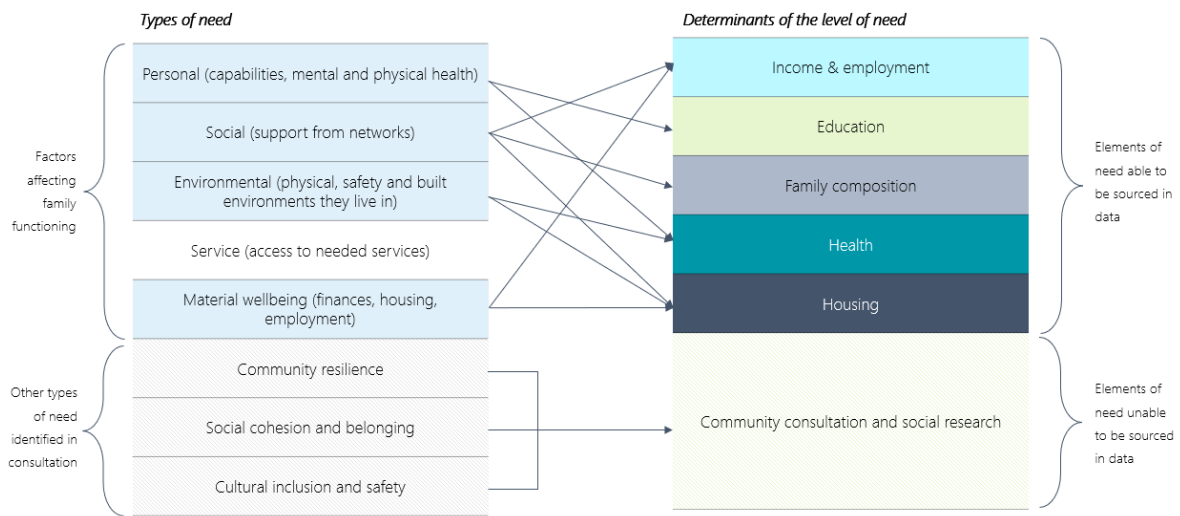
Types of need

Determinants of the level of need

Factors affecting family functioning

Personal (capabilities, mental and physical health)

Social (support from networks)

Environmental (physical, safety and built environments they live in)

Service (access to needed services)

Material wellbeing (finances, housing, employment)

Other types of need identified in consultation

Community resilience

Social cohesion and belonging

Cultural inclusion and safety

Income & employment

Education

Family composition

Health

Housing

Community consultation and social research

Elements of need able to be sourced in data

Elements of need unable to be sourced in data